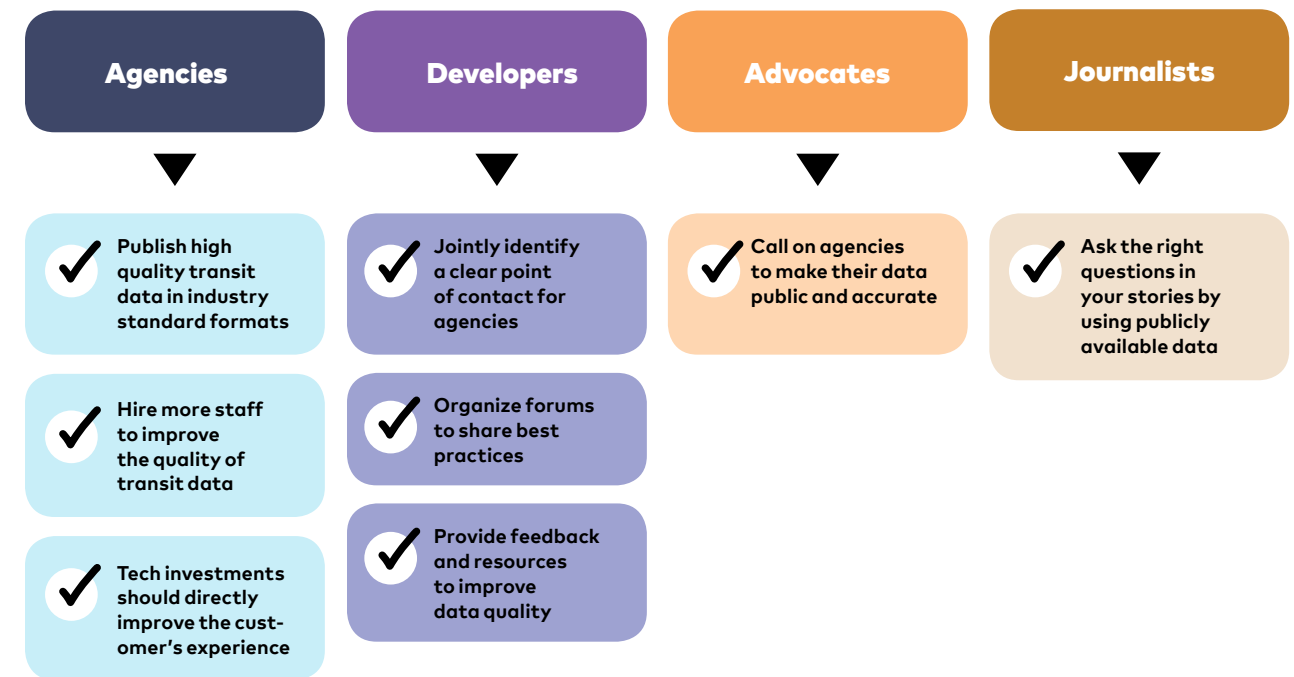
Agencies

Publish high quality transit data in industry standard formats

Hire more staff to improve the quality of transit data

Tech investments should directly improve the customer's experience

Developers

Jointly identify a clear point of contact for agencies

Organize forums to share best practices

Provide feedback and resources to improve data quality

Advocates

Call on agencies to make their data public and accurate

Journalists

Ask the right questions in your stories by using publicly available data